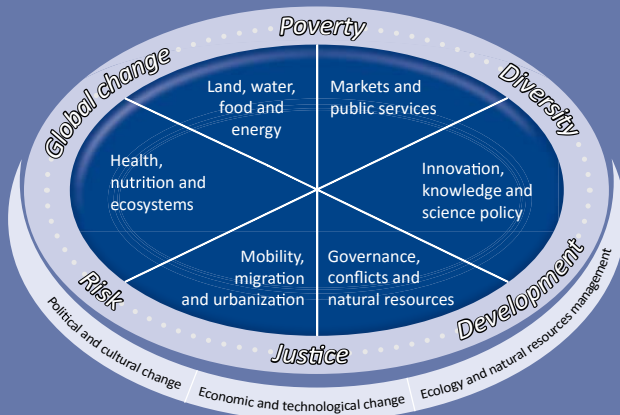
Poverty

Diversity

Development

Justice

Risk

Global change

Land, water, food and energy

Markets and public services

Innovation, knowledge and science policy

Governance, conflicts and natural resources

Mobility, migration and urbanization

Health, nutrition and ecosystems

Political and cultural change

Economic and technological change

Ecology and natural resources management